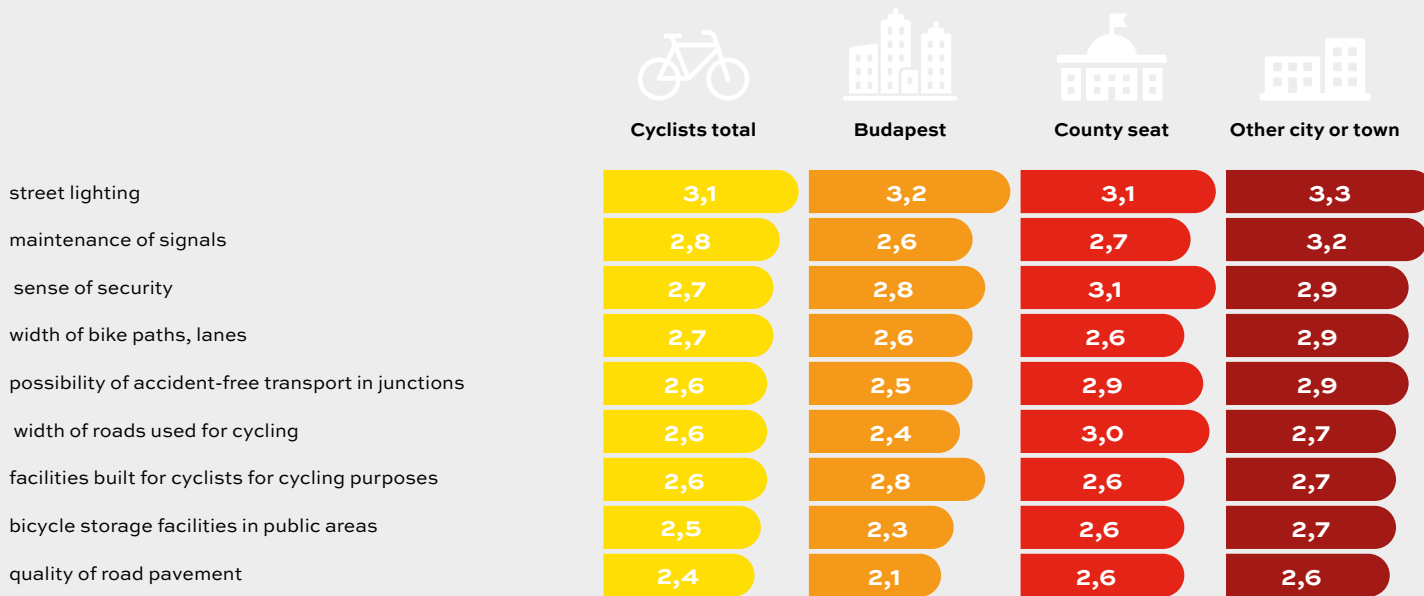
| | Cyclists total | Budapest | County seat | Other city or town |
|---|---|---|---|---|
| street lighting | 3,1 | 3,2 | 3,1 | 3,3 |
| maintenance of signals | 2,8 | 2,6 | 2,7 | 3,2 |
| sense of security | 2,7 | 2,8 | 3,1 | 2,9 |
| width of bike paths, lanes | 2,7 | 2,6 | 2,6 | 2,9 |
| possibility of accident-free transport in junctions | 2,6 | 2,5 | 2,9 | 2,9 |
| width of roads used for cycling | 2,6 | 2,4 | 3,0 | 2,7 |
| facilities built for cyclists for cycling purposes | 2,6 | 2,8 | 2,6 | 2,7 |
| bicycle storage facilities in public areas | 2,5 | 2,3 | 2,6 | 2,7 |
| quality of road pavement | 2,4 | 2,1 | 2,6 | 2,6 |